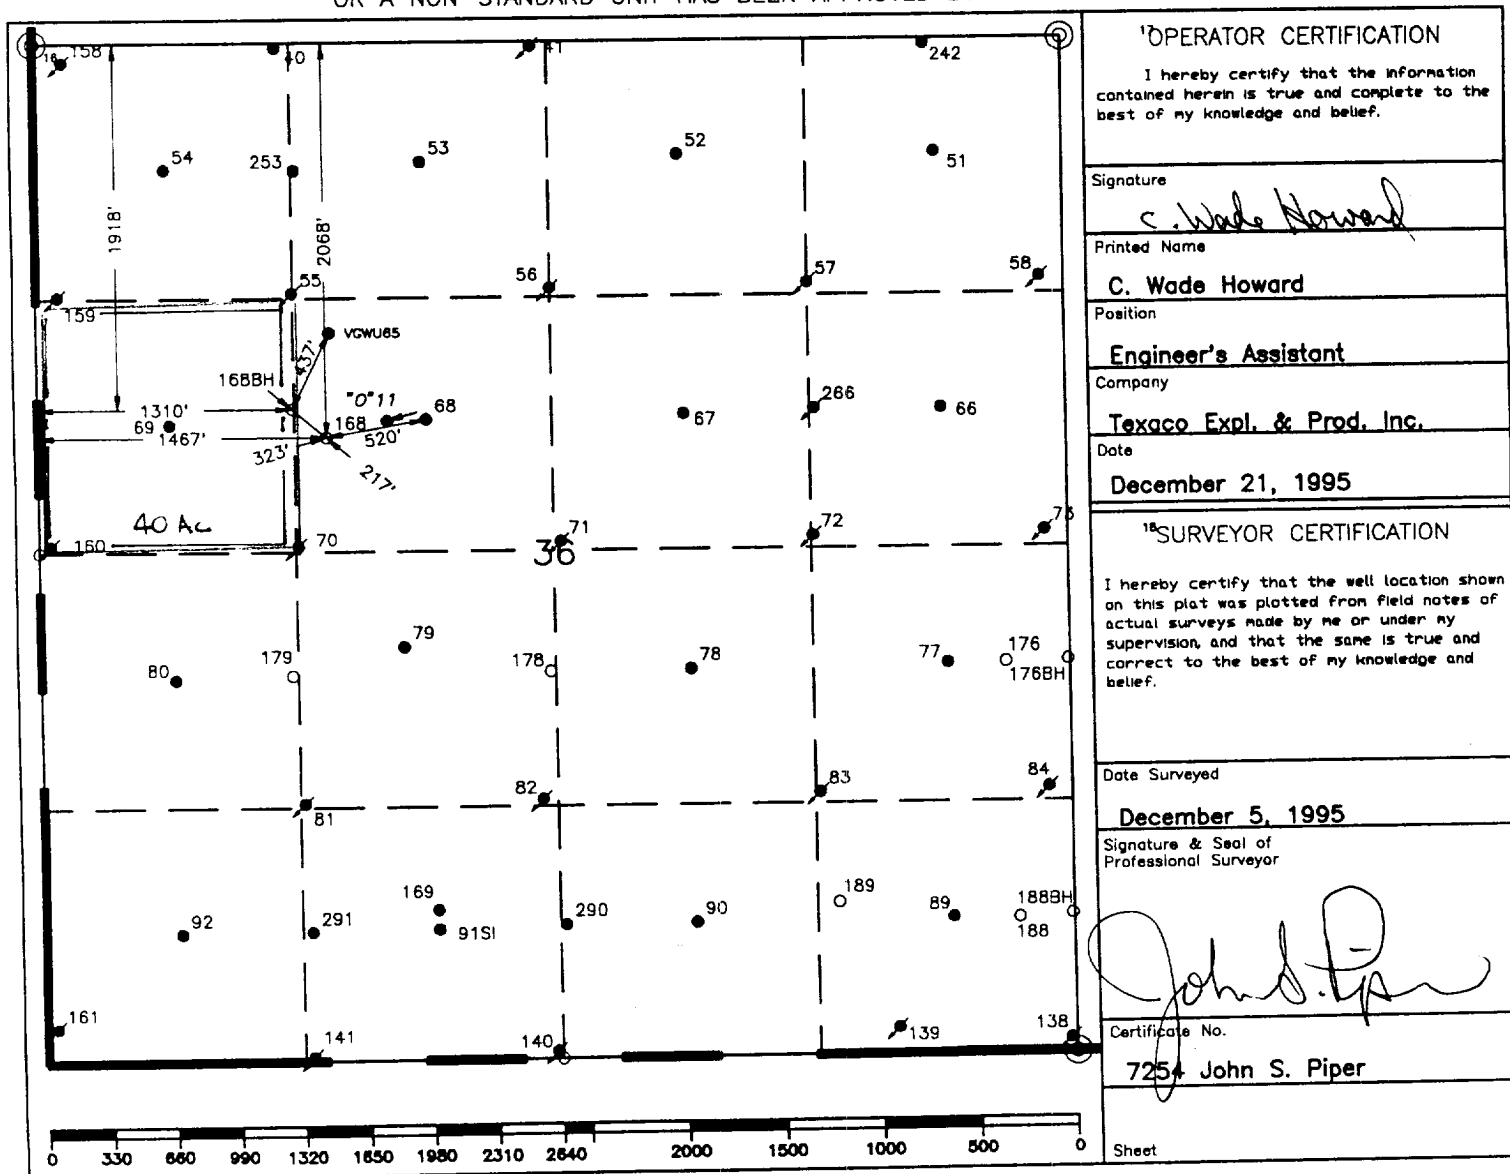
OR A NON-STANDARD UNIT HAS BEEN APPROVED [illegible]

158
10
41
242
54
253
53
52
51
1918'
2068'
55
56
57
58
159
VGWU65
437'
168BH
"O"11
1310'
68
69
168
67
266
66
1467'
520'
323'
217'
40 Ac
160
70
71
36
72
73
80
179
79
178
78
77
176
176BH
82
83
84
81
169
189
89
188BH
92
291
91SI
290
90
188
161
141
140
139
138

0 330 660 990 1320 1650 1980 2310 2640 2000 1500 1000 500 0

¹⁷OPERATOR CERTIFICATION

I hereby certify that the information contained herein is true and complete to the best of my knowledge and belief.

Signature
C. Wade Howard

Printed Name
C. Wade Howard

Position
Engineer's Assistant

Company
Texaco Expl. & Prod. Inc.

Date
December 21, 1995

¹⁸SURVEYOR CERTIFICATION

I hereby certify that the well location shown on this plat was plotted from field notes of actual surveys made by me or under my supervision, and that the same is true and correct to the best of my knowledge and belief.

Date Surveyed
December 5, 1995

Signature & Seal of Professional Surveyor
John S. Piper

Certificate No.
7254 John S. Piper

Sheet